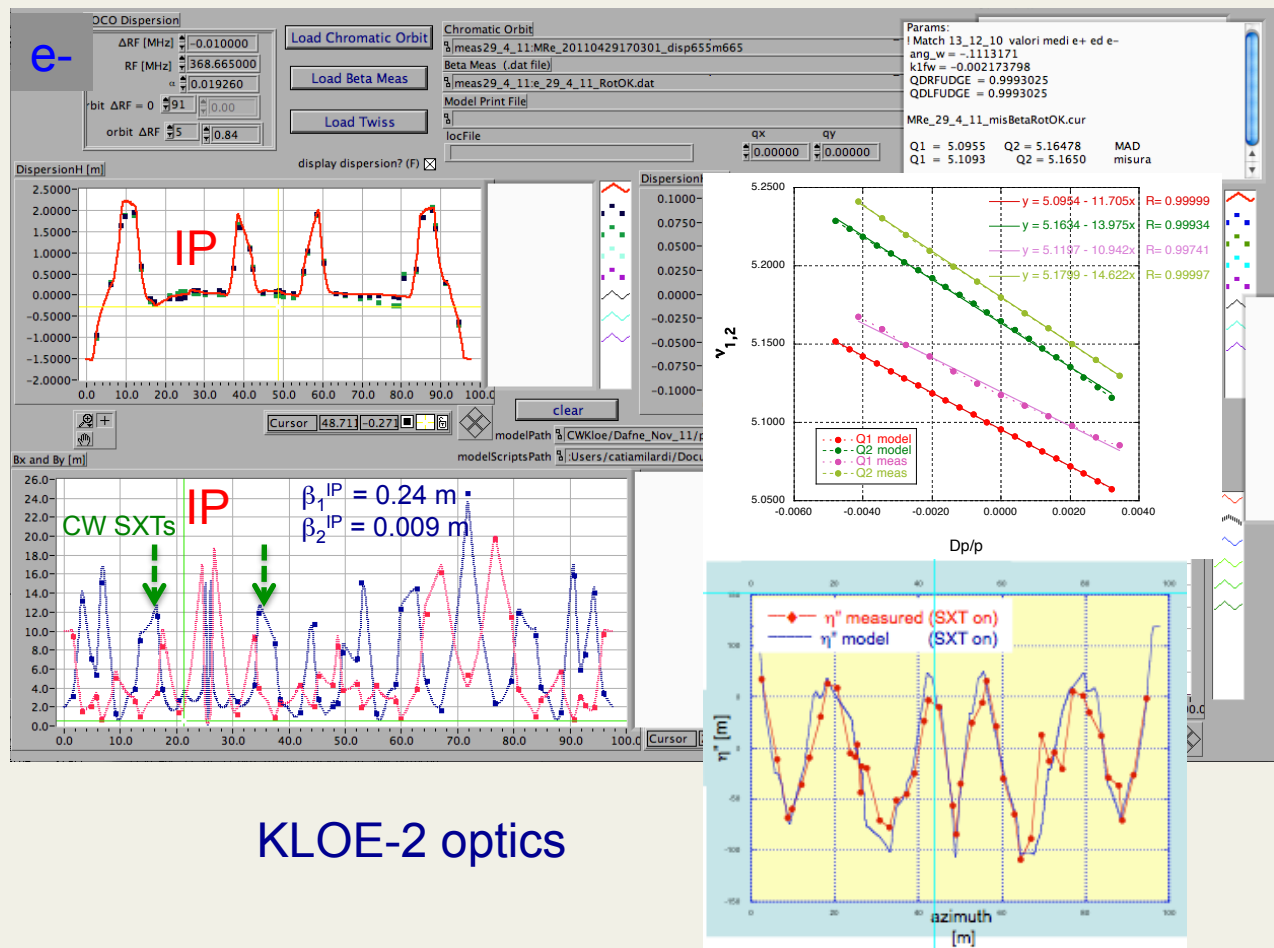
e-

OCO Dispersion

ΔRF [MHz] -0.010000
RF [MHz] 368.665000
α 0.019260
orbit ΔRF = 0 91 0.00
orbit ΔRF 5 0.84

Load Chromatic Orbit
Load Beta Meas
Load Twiss

Chromatic Orbit
meas29_4_11:MRe_20110429170301_disp655m665
Beta Meas (.dat file)
meas29_4_11:e_29_4_11_RotOK.dat
Model Print File
locFile
qx 0.00000
qy 0.00000

Params:
! Match 13_12_10 valori medi e+ ed e-
ang_w = -.1113171
k1fw = -0.002173798
QDRFUDGE = 0.9993025
QDLFUDGE = 0.9993025

MRe_29_4_11_misBetaRotOK.cur

Q1 = 5.0955 Q2 = 5.16478 MAD
Q1 = 5.1093 Q2 = 5.1650 misura

display dispersion? (F)

DispersionH [m]

2.5000
2.0000
1.5000
1.0000
0.5000
0.0000
-0.5000
-1.0000
-1.5000
-2.0000

IP

0.0 10.0 20.0 30.0 40.0 50.0 60.0 70.0 80.0 90.0 100.0

DispersionH
0.1000
0.0750
0.0500
0.0250
0.0000
-0.0250
-0.0500
-0.0750
-0.1000

clear

Cursor 48.711 -0.271

modelPath CWKloe/Dafne_Nov_11/
modelScriptsPath :Users/catiamilardi/Docu

Bx and By [m]

26.0
24.0
22.0
20.0
18.0
16.0
14.0
12.0
10.0
8.0
6.0
4.0
2.0
0.0

CW SXTs

IP

$\beta_1^{IP}$ = 0.24 m
$\beta_2^{IP}$ = 0.009 m

0.0 10.0 20.0 30.0 40.0 50.0 60.0 70.0 80.0 90.0 100.0

Cursor

5.2500
5.2000
5.1500
5.1000
5.0500

$\nu_{1,2}$

y = 5.0954 - 11.705x R= 0.99999
y = 5.1634 - 13.975x R= 0.99934
y = 5.1197 - 10.942x R= 0.99741
y = 5.1799 - 14.622x R= 0.99997

Q1 model
Q2 model
Q1 meas
Q2 meas

-0.0060 -0.0040 -0.0020 0.0000 0.0020 0.0040

Dp/p

η" measured (SXT on)
η" model (SXT on)

η" [m]

azimuth [m]

KLOE-2 optics